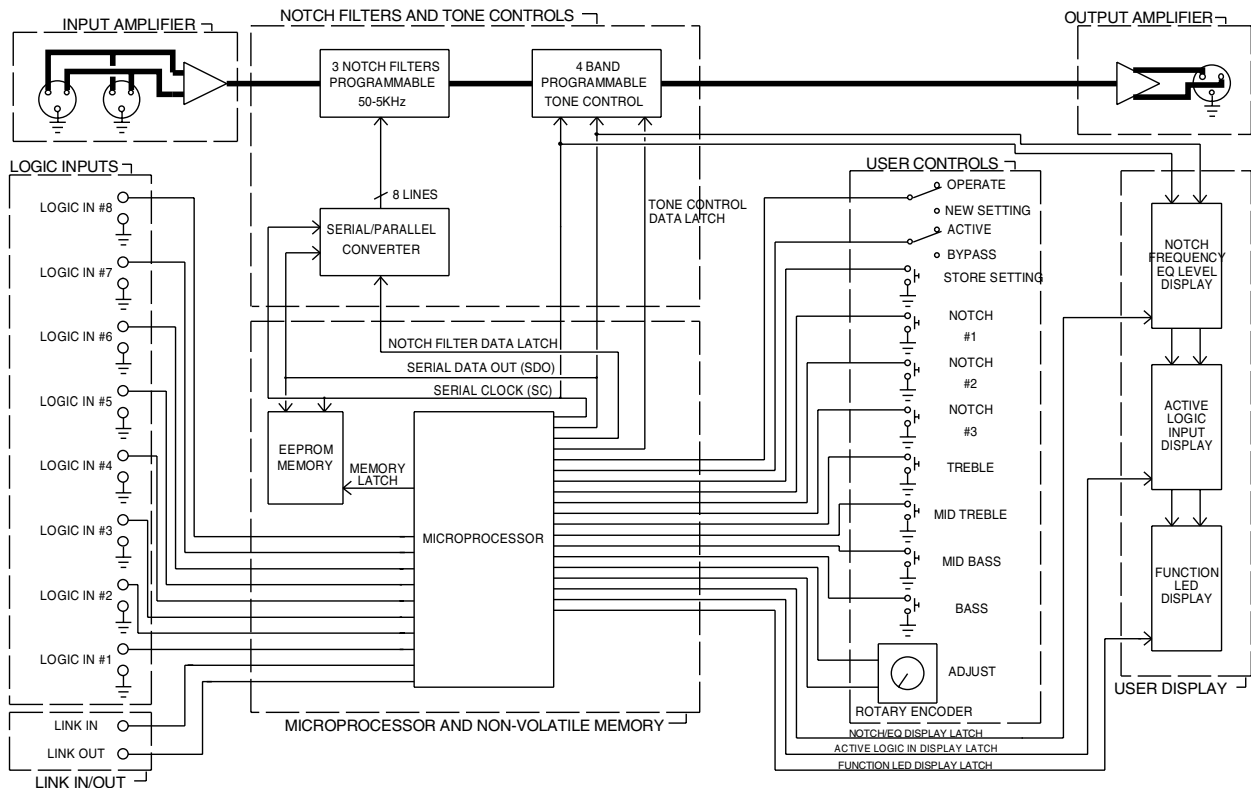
INPUT AMPLIFIER

NOTCH FILTERS AND TONE CONTROLS

3 NOTCH FILTERS PROGRAMMABLE 50-5KHz

4 BAND PROGRAMMABLE TONE CONTROL

OUTPUT AMPLIFIER

LOGIC INPUTS

LOGIC IN #8

LOGIC IN #7

LOGIC IN #6

LOGIC IN #5

LOGIC IN #4

LOGIC IN #3

LOGIC IN #2

LOGIC IN #1

8 LINES

SERIAL/PARALLEL CONVERTER

TONE CONTROL DATA LATCH

USER CONTROLS

OPERATE

NEW SETTING

ACTIVE

BYPASS

STORE SETTING

NOTCH #1

NOTCH #2

NOTCH #3

TREBLE

MID TREBLE

MID BASS

BASS

ADJUST

ROTARY ENCODER

NOTCH FREQUENCY EQ LEVEL DISPLAY

ACTIVE LOGIC INPUT DISPLAY

FUNCTION LED DISPLAY

USER DISPLAY

NOTCH FILTER DATA LATCH

SERIAL DATA OUT (SDO)

SERIAL CLOCK (SC)

EEPROM MEMORY

MEMORY LATCH

MICROPROCESSOR

LINK IN

LINK OUT

LINK IN/OUT

MICROPROCESSOR AND NON-VOLATILE MEMORY

NOTCH/EQ DISPLAY LATCH

ACTIVE LOGIC IN DISPLAY LATCH

FUNCTION LED DISPLAY LATCH